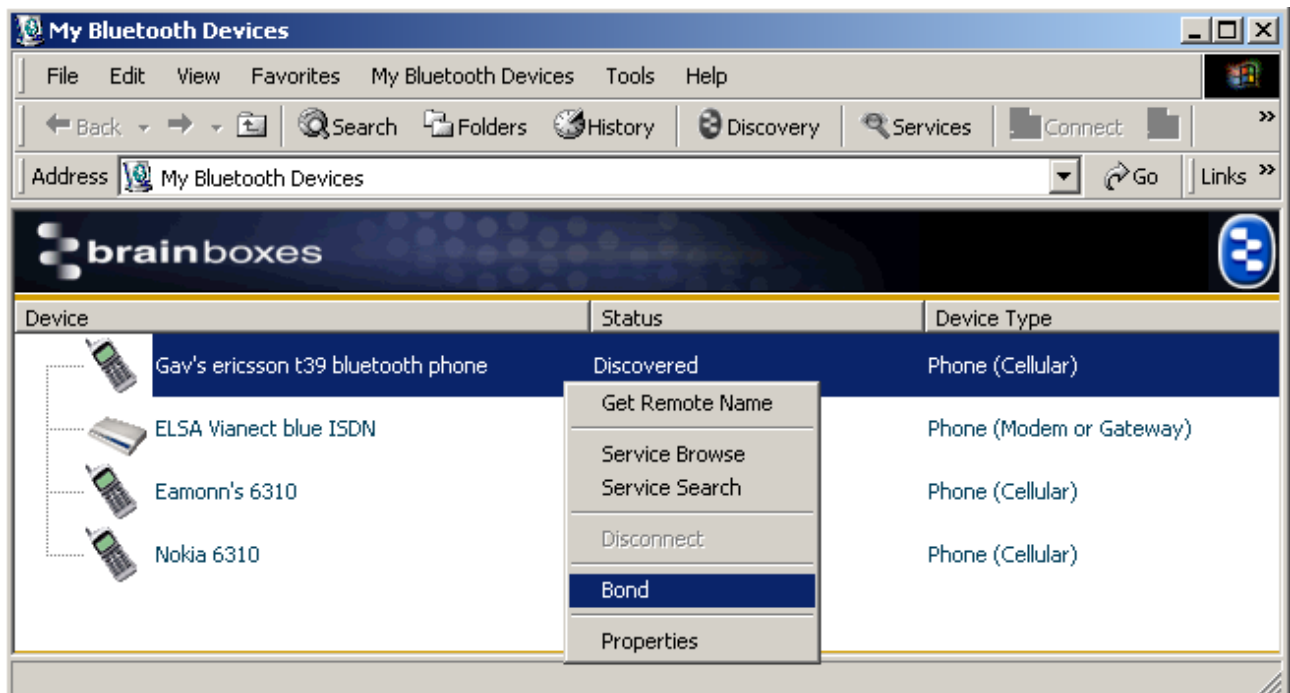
My Bluetooth Devices

File Edit View Favorites My Bluetooth Devices Tools Help

Back Search Folders History Discovery Services Connect

Address My Bluetooth Devices Go Links

brainboxes

| Device | Status | Device Type |
|---|---|---|
| Gav's ericsson t39 bluetooth phone | Discovered | Phone (Cellular) |
| ELSA Vianect blue ISDN | | Phone (Modem or Gateway) |
| Eamonn's 6310 | | Phone (Cellular) |
| Nokia 6310 | | Phone (Cellular) |

Get Remote Name
Service Browse
Service Search
Disconnect
Bond
Properties